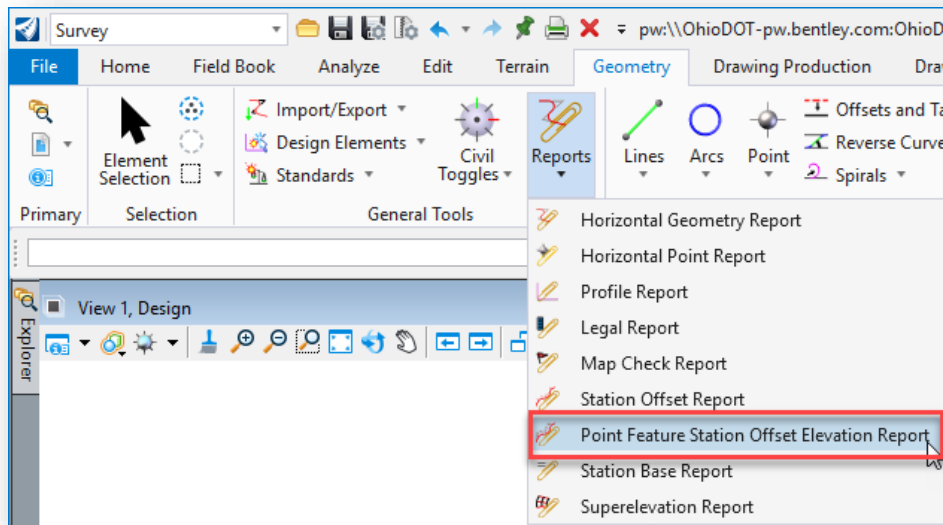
Survey

pw:\\OhioDOT-pw.bentley.com:OhioD

File Home Field Book Analyze Edit Terrain Geometry Drawing Production Dra

Element Selection

Import/Export
Design Elements
Standards

Civil Toggles

Reports

Lines Arcs Point

Offsets and Ta
Reverse Curve
Spirals

Primary Selection General Tools

Horizontal Geometry Report
Horizontal Point Report
Profile Report
Legal Report
Map Check Report
Station Offset Report
Point Feature Station Offset Elevation Report
Station Base Report
Superelevation Report

Explorer

View 1, Design